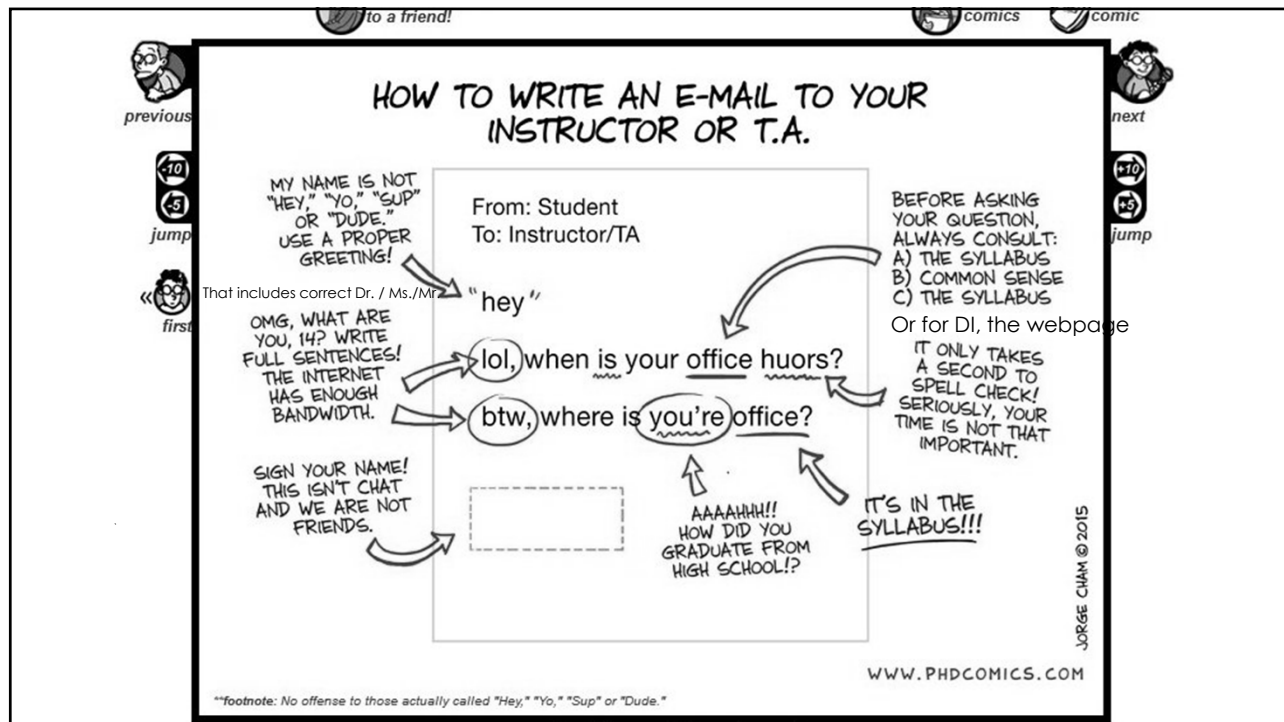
to a friend!

comics

comic

previous

next

-10

-5

jump

+10

+5

jump

«

first

HOW TO WRITE AN E-MAIL TO YOUR INSTRUCTOR OR T.A.

MY NAME IS NOT "HEY," "YO," "SUP" OR "DUDE." USE A PROPER GREETING!

That includes correct Dr. / Ms./Mr.

From: Student
To: Instructor/TA

"hey"

lol, when is your office huors?

btw, where is you're office?

OMG, WHAT ARE YOU, 14? WRITE FULL SENTENCES! THE INTERNET HAS ENOUGH BANDWIDTH.

BEFORE ASKING YOUR QUESTION, ALWAYS CONSULT:
A) THE SYLLABUS
B) COMMON SENSE
C) THE SYLLABUS

Or for DI, the webpage

IT ONLY TAKES A SECOND TO SPELL CHECK! SERIOUSLY, YOUR TIME IS NOT THAT IMPORTANT.

SIGN YOUR NAME! THIS ISN'T CHAT AND WE ARE NOT FRIENDS.

AAAAHHH!! HOW DID YOU GRADUATE FROM HIGH SCHOOL!?

IT'S IN THE SYLLABUS!!!

JORGE CHAM © 2015

WWW.PHDCOMICS.COM

**footnote: No offense to those actually called "Hey," "Yo," "Sup" or "Dude."